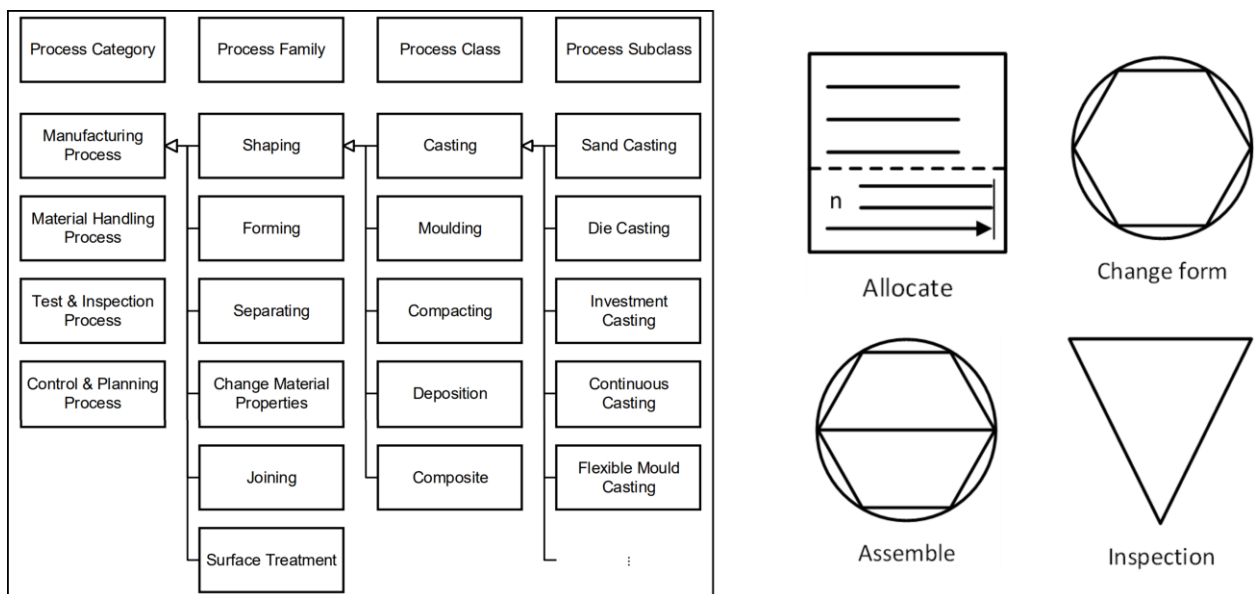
Process Category

Process Family

Process Class

Process Subclass

Manufacturing Process

Material Handling Process

Test & Inspection Process

Control & Planning Process

Shaping

Forming

Separating

Change Material Properties

Joining

Surface Treatment

Casting

Moulding

Compacting

Deposition

Composite

Sand Casting

Die Casting

Investment Casting

Continuous Casting

Flexible Mould Casting

⋮

n

Allocate

Change form

Assemble

Inspection